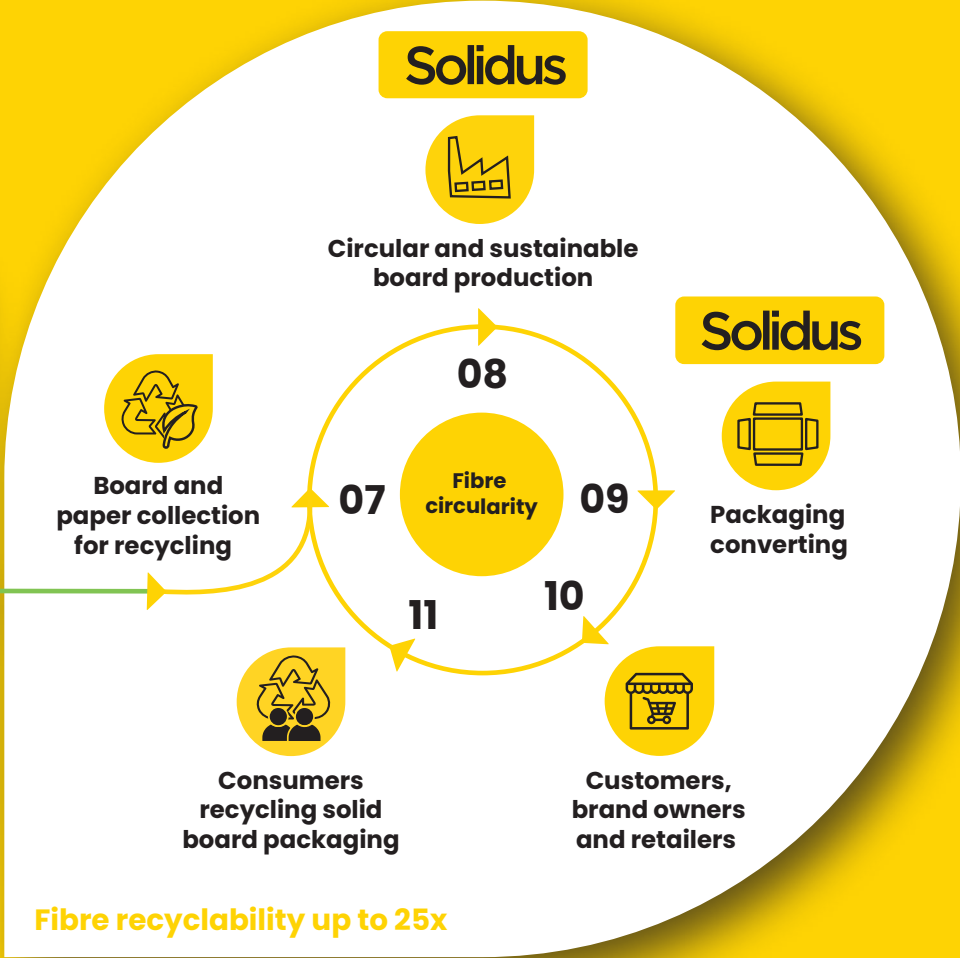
Solidus

Circular and sustainable board production

Solidus

08

Board and paper collection for recycling

07

Fibre circularity

09

Packaging converting

10

11

Consumers recycling solid board packaging

Customers, brand owners and retailers

Fibre recyclability up to 25x